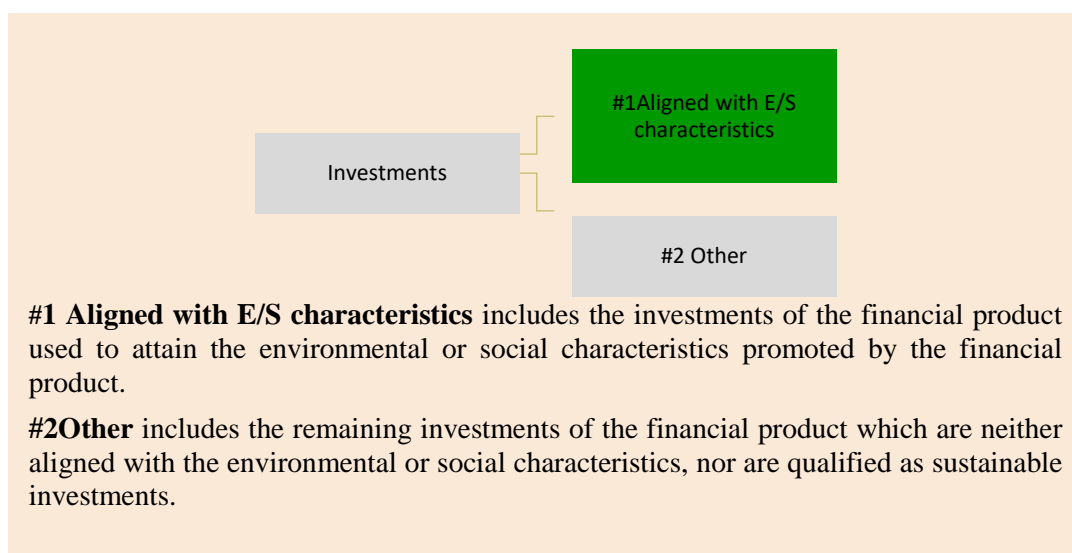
Investments

#1Aligned with E/S characteristics

#2 Other

**#1 Aligned with E/S characteristics** includes the investments of the financial product used to attain the environmental or social characteristics promoted by the financial product.

**#2Other** includes the remaining investments of the financial product which are neither aligned with the environmental or social characteristics, nor are qualified as sustainable investments.